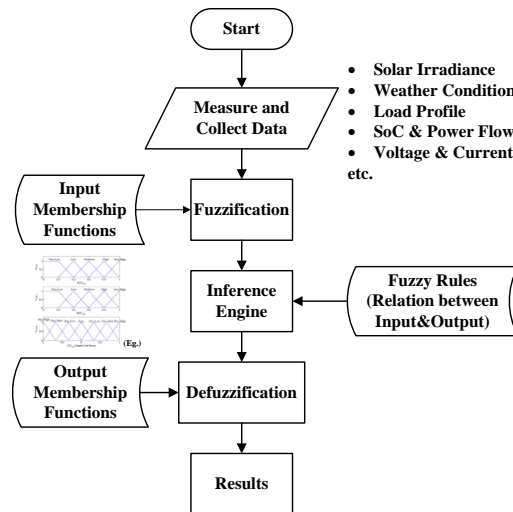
Start

Measure and Collect Data

• Solar Irradiance
• Weather Condition
• Load Profile
• SoC & Power Flow
• Voltage & Current
etc.

Input Membership Functions

Fuzzification

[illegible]

(Eg.)

Inference Engine

Fuzzy Rules (Relation between Input&Output)

Output Membership Functions

Defuzzification

Results